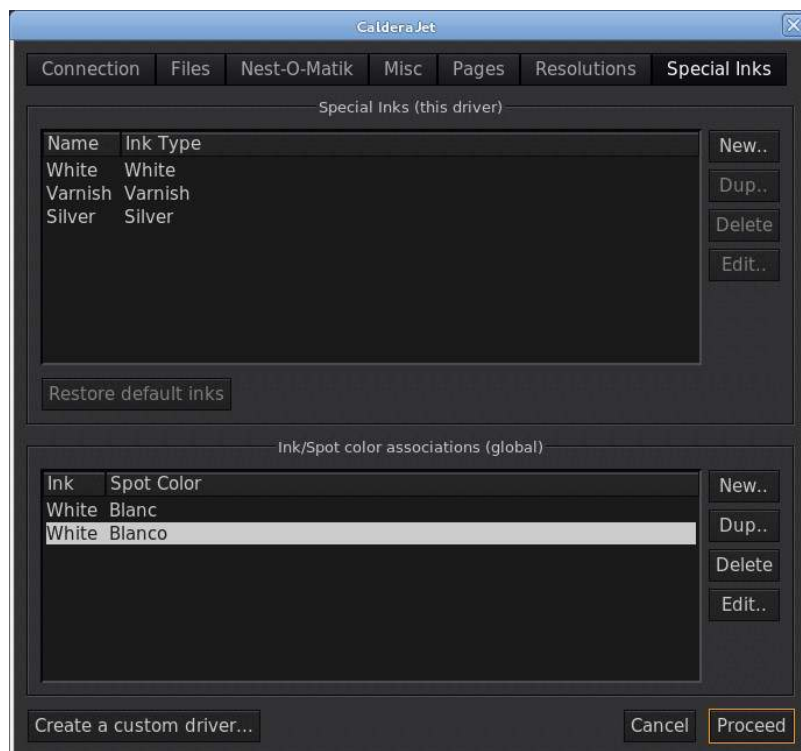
CalderaJet

Connection | Files | Nest-O-Matik | Misc | Pages | Resolutions | Special Inks

Special Inks (this driver)

| Name | Ink Type |
|---|---|
| White | White |
| Varnish | Varnish |
| Silver | Silver |

New..
Dup..
Delete
Edit..

Restore default inks

Ink/Spot color associations (global)

| Ink | Spot Color |
|---|---|
| White | Blanc |
| White | Blanco |

New..
Dup..
Delete
Edit..

Create a custom driver...

Cancel
Proceed